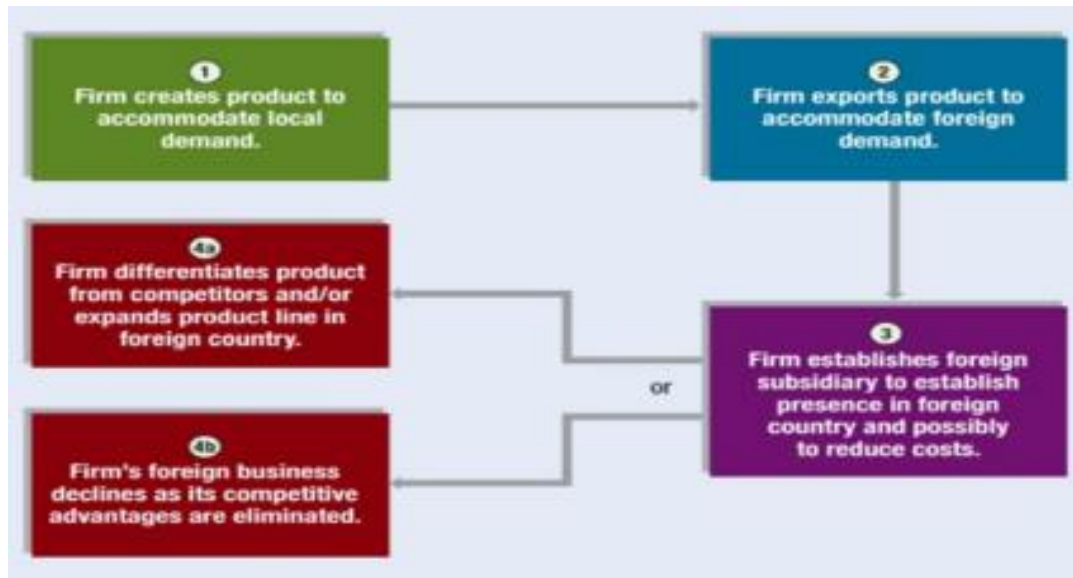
1
Firm creates product to accommodate local demand.

2
Firm exports product to accommodate foreign demand.

3
Firm establishes foreign subsidiary to establish presence in foreign country and possibly to reduce costs.

4a
Firm differentiates product from competitors and/or expands product line in foreign country.

or

4b
Firm's foreign business declines as its competitive advantages are eliminated.